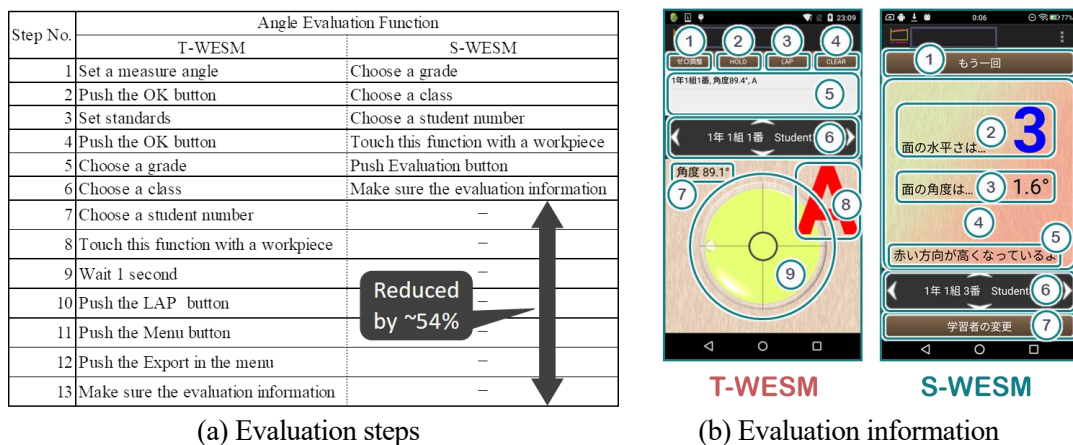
| Step No. | Angle Evaluation Function T-WESM | Angle Evaluation Function S-WESM |
|---|---|---|
| 1 | Set a measure angle | Choose a grade |
| 2 | Push the OK button | Choose a class |
| 3 | Set standards | Choose a student number |
| 4 | Push the OK button | Touch this function with a workpiece |
| 5 | Choose a grade | Push Evaluation button |
| 6 | Choose a class | Make sure the evaluation information |
| 7 | Choose a student number | − |
| 8 | Touch this function with a workpiece | − |
| 9 | Wait 1 second | − |
| 10 | Push the LAP button | − |
| 11 | Push the Menu button | − |
| 12 | Push the Export in the menu | − |
| 13 | Make sure the evaluation information | − |

Reduced by ~54%

(a) Evaluation steps

23:09

1 ゼロ調整 2 HOLD 3 LAP 4 CLEAR

1年1組1番, 角度89.4°, A 5

1年 1組 1番 Student 6

角度 89.1° 7

A 8

9

T-WESM

0:06 77%

1 もう一回

面の水平さは... 2 3

面の角度は... 3 1.6°

4

赤い方向が高くなっているよ 5

1年 1組 3番 Student 6

学習者の変更 7

S-WESM

(b) Evaluation information